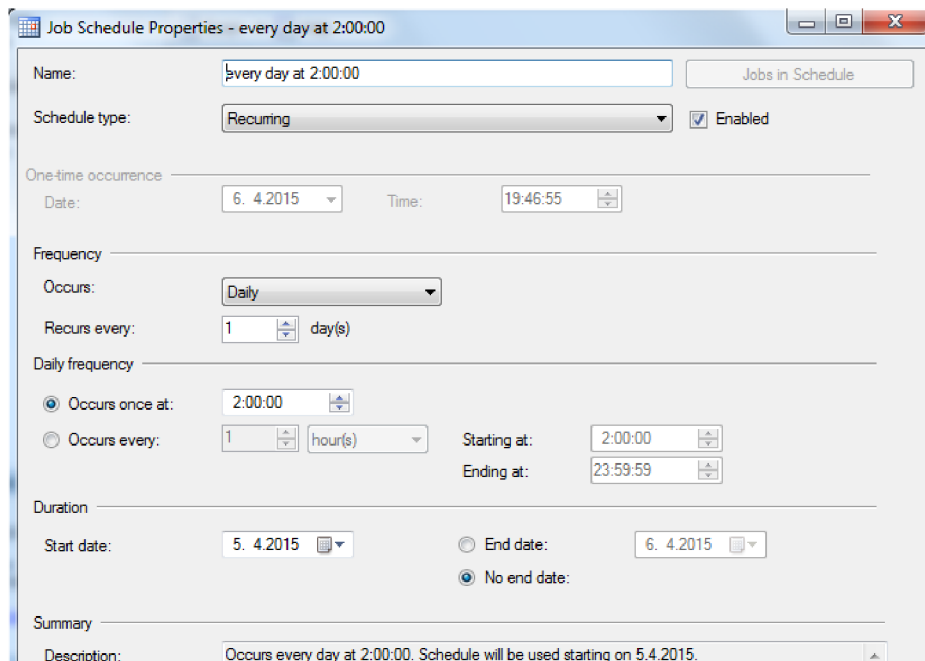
Job Schedule Properties - every day at 2:00:00

Name: every day at 2:00:00

Jobs in Schedule

Schedule type: Recurring

Enabled

One-time occurrence

Date: 6. 4.2015

Time: 19:46:55

Frequency

Occurs: Daily

Recurs every: 1 day(s)

Daily frequency

Occurs once at: 2:00:00

Occurs every: 1 hour(s)

Starting at: 2:00:00

Ending at: 23:59:59

Duration

Start date: 5. 4.2015

End date: 6. 4.2015

No end date:

Summary

Description: Occurs every day at 2:00:00. Schedule will be used starting on 5.4.2015.